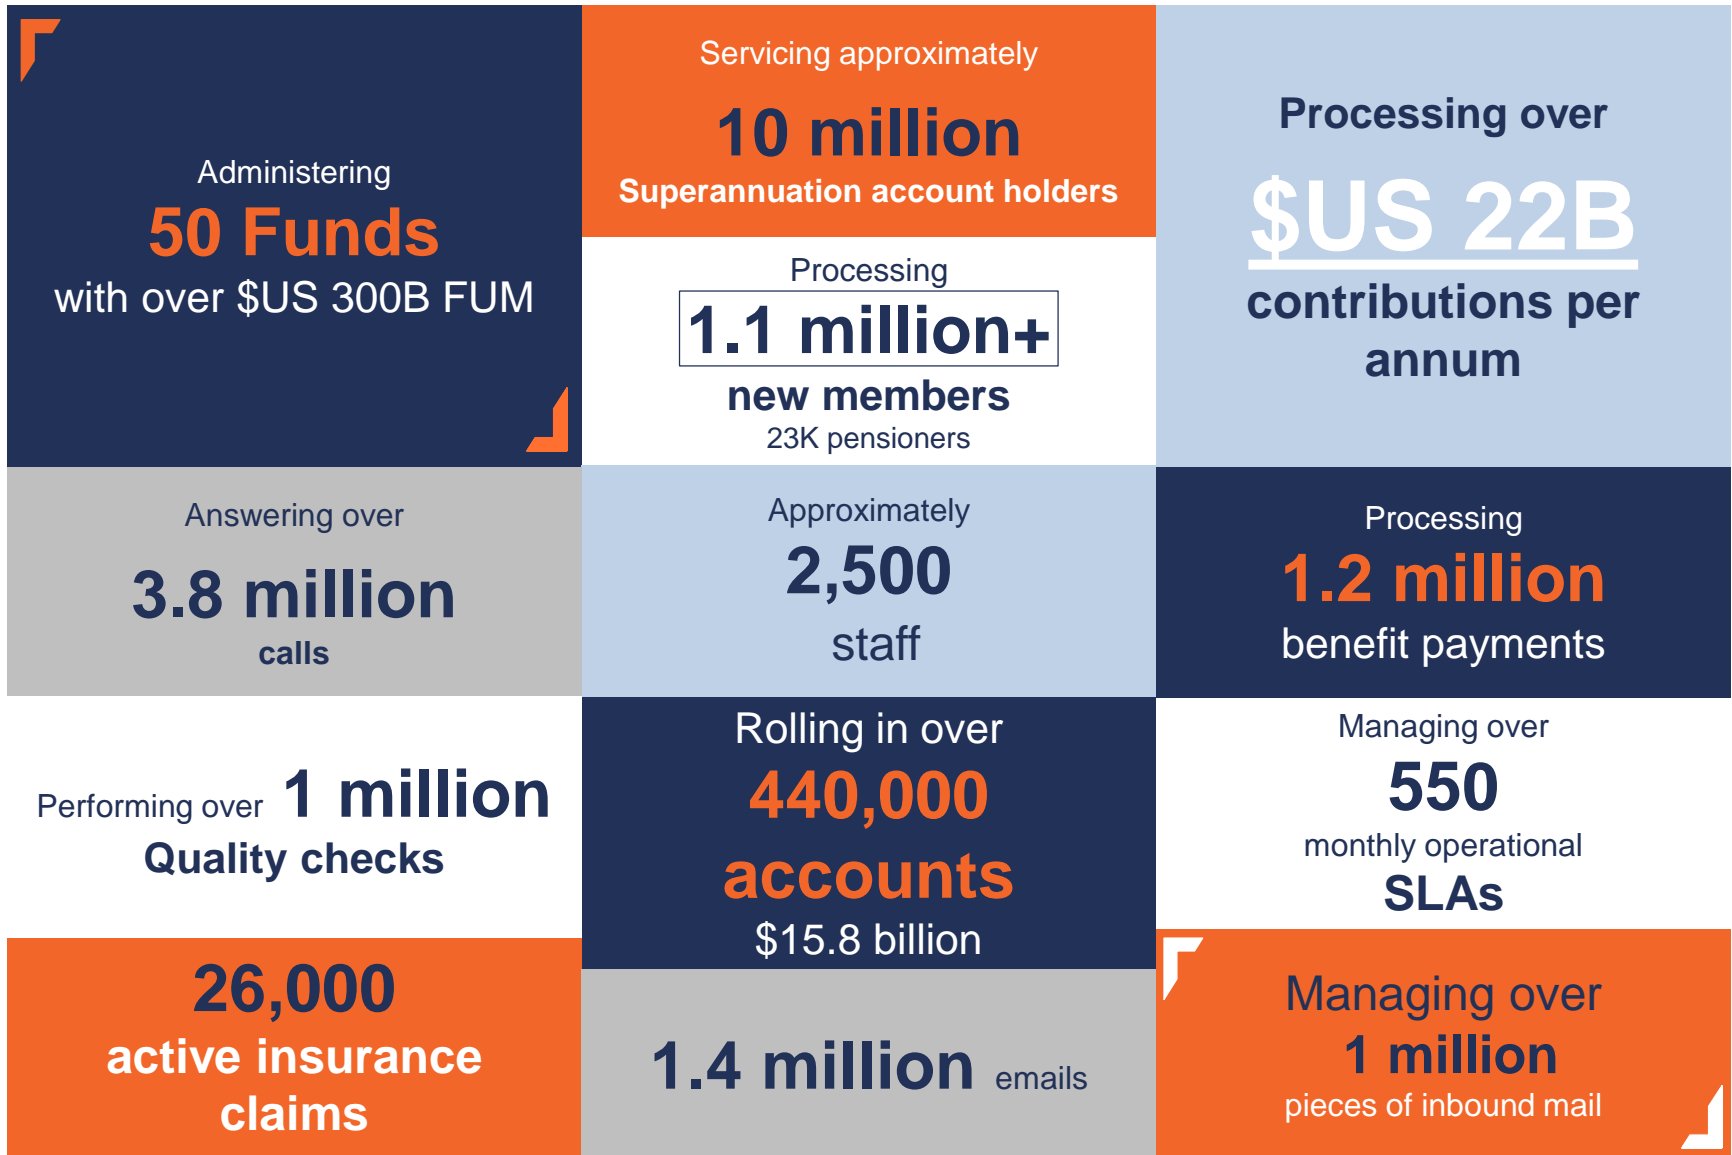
Administering
50 Funds
with over $US 300B FUM

Servicing approximately
10 million
Superannuation account holders

Processing
1.1 million+
new members
23K pensioners

Processing over
$US 22B
contributions per annum

Answering over
3.8 million
calls

Approximately
2,500
staff

Processing
1.2 million
benefit payments

Performing over 1 million
Quality checks

Rolling in over
440,000
accounts
$15.8 billion

Managing over
550
monthly operational
SLAs

26,000
active insurance claims

1.4 million emails

Managing over
1 million
pieces of inbound mail